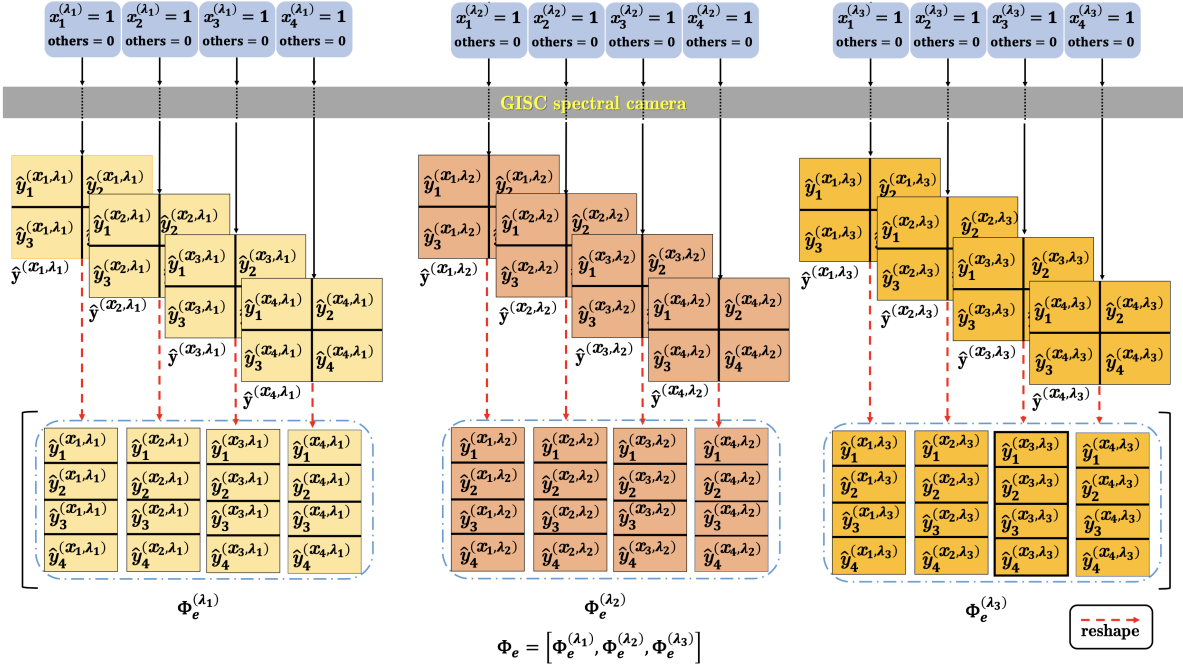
$x_1^{(\lambda_1)}=1$ others = 0 $x_2^{(\lambda_1)}=1$ others = 0 $x_3^{(\lambda_1)}=1$ others = 0 $x_4^{(\lambda_1)}=1$ others = 0

$x_1^{(\lambda_2)}=1$ others = 0 $x_2^{(\lambda_2)}=1$ others = 0 $x_3^{(\lambda_2)}=1$ others = 0 $x_4^{(\lambda_2)}=1$ others = 0

$x_1^{(\lambda_3)}=1$ others = 0 $x_2^{(\lambda_3)}=1$ others = 0 $x_3^{(\lambda_3)}=1$ others = 0 $x_4^{(\lambda_3)}=1$ others = 0

GISC spectral camera

$\hat{y}_1^{(x_1,\lambda_1)}$ $\hat{y}_2^{(x_1,\lambda_1)}$ $\hat{y}_3^{(x_1,\lambda_1)}$ $\hat{y}^{(x_1,\lambda_1)}$
$\hat{y}_1^{(x_2,\lambda_1)}$ $\hat{y}_2^{(x_2,\lambda_1)}$ $\hat{y}_3^{(x_2,\lambda_1)}$ $\hat{y}^{(x_2,\lambda_1)}$
$\hat{y}_1^{(x_3,\lambda_1)}$ $\hat{y}_2^{(x_3,\lambda_1)}$ $\hat{y}_3^{(x_3,\lambda_1)}$ $\hat{y}^{(x_3,\lambda_1)}$
$\hat{y}_1^{(x_4,\lambda_1)}$ $\hat{y}_2^{(x_4,\lambda_1)}$ $\hat{y}_3^{(x_4,\lambda_1)}$ $\hat{y}_4^{(x_4,\lambda_1)}$ $\hat{y}^{(x_4,\lambda_1)}$

$\hat{y}_1^{(x_1,\lambda_2)}$ $\hat{y}_2^{(x_1,\lambda_2)}$ $\hat{y}_3^{(x_1,\lambda_2)}$ $\hat{y}^{(x_1,\lambda_2)}$
$\hat{y}_1^{(x_2,\lambda_2)}$ $\hat{y}_2^{(x_2,\lambda_2)}$ $\hat{y}_3^{(x_2,\lambda_2)}$ $\hat{y}^{(x_2,\lambda_2)}$
$\hat{y}_1^{(x_3,\lambda_2)}$ $\hat{y}_2^{(x_3,\lambda_2)}$ $\hat{y}_3^{(x_3,\lambda_2)}$ $\hat{y}^{(x_3,\lambda_2)}$
$\hat{y}_1^{(x_4,\lambda_2)}$ $\hat{y}_2^{(x_4,\lambda_2)}$ $\hat{y}_3^{(x_4,\lambda_2)}$ $\hat{y}_4^{(x_4,\lambda_2)}$ $\hat{y}^{(x_4,\lambda_2)}$

$\hat{y}_1^{(x_1,\lambda_3)}$ $\hat{y}_2^{(x_1,\lambda_3)}$ $\hat{y}_3^{(x_1,\lambda_3)}$ $\hat{y}^{(x_1,\lambda_3)}$
$\hat{y}_1^{(x_2,\lambda_3)}$ $\hat{y}_2^{(x_2,\lambda_3)}$ $\hat{y}_3^{(x_2,\lambda_3)}$ $\hat{y}^{(x_2,\lambda_3)}$
$\hat{y}_1^{(x_3,\lambda_3)}$ $\hat{y}_2^{(x_3,\lambda_3)}$ $\hat{y}_3^{(x_3,\lambda_3)}$ $\hat{y}^{(x_3,\lambda_3)}$
$\hat{y}_1^{(x_4,\lambda_3)}$ $\hat{y}_2^{(x_4,\lambda_3)}$ $\hat{y}_3^{(x_4,\lambda_3)}$ $\hat{y}_4^{(x_4,\lambda_3)}$ $\hat{y}^{(x_4,\lambda_3)}$

| $\hat{y}_1^{(x_1,\lambda_1)}$ | $\hat{y}_1^{(x_2,\lambda_1)}$ | $\hat{y}_1^{(x_3,\lambda_1)}$ | $\hat{y}_1^{(x_4,\lambda_1)}$ |
|---|---|---|---|
| $\hat{y}_2^{(x_1,\lambda_1)}$ | $\hat{y}_2^{(x_2,\lambda_1)}$ | $\hat{y}_2^{(x_3,\lambda_1)}$ | $\hat{y}_2^{(x_4,\lambda_1)}$ |
| $\hat{y}_3^{(x_1,\lambda_1)}$ | $\hat{y}_3^{(x_2,\lambda_1)}$ | $\hat{y}_3^{(x_3,\lambda_1)}$ | $\hat{y}_3^{(x_4,\lambda_1)}$ |
| $\hat{y}_4^{(x_1,\lambda_1)}$ | $\hat{y}_4^{(x_2,\lambda_1)}$ | $\hat{y}_4^{(x_3,\lambda_1)}$ | $\hat{y}_4^{(x_4,\lambda_1)}$ |

$\Phi_e^{(\lambda_1)}$

| $\hat{y}_1^{(x_1,\lambda_2)}$ | $\hat{y}_1^{(x_2,\lambda_2)}$ | $\hat{y}_1^{(x_3,\lambda_2)}$ | $\hat{y}_1^{(x_4,\lambda_2)}$ |
|---|---|---|---|
| $\hat{y}_2^{(x_1,\lambda_2)}$ | $\hat{y}_2^{(x_2,\lambda_2)}$ | $\hat{y}_2^{(x_3,\lambda_2)}$ | $\hat{y}_2^{(x_4,\lambda_2)}$ |
| $\hat{y}_3^{(x_1,\lambda_2)}$ | $\hat{y}_3^{(x_2,\lambda_2)}$ | $\hat{y}_3^{(x_3,\lambda_2)}$ | $\hat{y}_3^{(x_4,\lambda_2)}$ |
| $\hat{y}_4^{(x_1,\lambda_2)}$ | $\hat{y}_4^{(x_2,\lambda_2)}$ | $\hat{y}_4^{(x_3,\lambda_2)}$ | $\hat{y}_4^{(x_4,\lambda_2)}$ |

$\Phi_e^{(\lambda_2)}$

| $\hat{y}_1^{(x_1,\lambda_3)}$ | $\hat{y}_1^{(x_2,\lambda_3)}$ | $\hat{y}_1^{(x_3,\lambda_3)}$ | $\hat{y}_1^{(x_4,\lambda_3)}$ |
|---|---|---|---|
| $\hat{y}_2^{(x_1,\lambda_3)}$ | $\hat{y}_2^{(x_2,\lambda_3)}$ | $\hat{y}_2^{(x_3,\lambda_3)}$ | $\hat{y}_2^{(x_4,\lambda_3)}$ |
| $\hat{y}_3^{(x_1,\lambda_3)}$ | $\hat{y}_3^{(x_2,\lambda_3)}$ | $\hat{y}_3^{(x_3,\lambda_3)}$ | $\hat{y}_3^{(x_4,\lambda_3)}$ |
| $\hat{y}_4^{(x_1,\lambda_3)}$ | $\hat{y}_4^{(x_2,\lambda_3)}$ | $\hat{y}_4^{(x_3,\lambda_3)}$ | $\hat{y}_4^{(x_4,\lambda_3)}$ |

$\Phi_e^{(\lambda_3)}$

reshape

$\Phi_e=\left[\Phi_e^{(\lambda_1)},\Phi_e^{(\lambda_2)},\Phi_e^{(\lambda_3)}\right]$